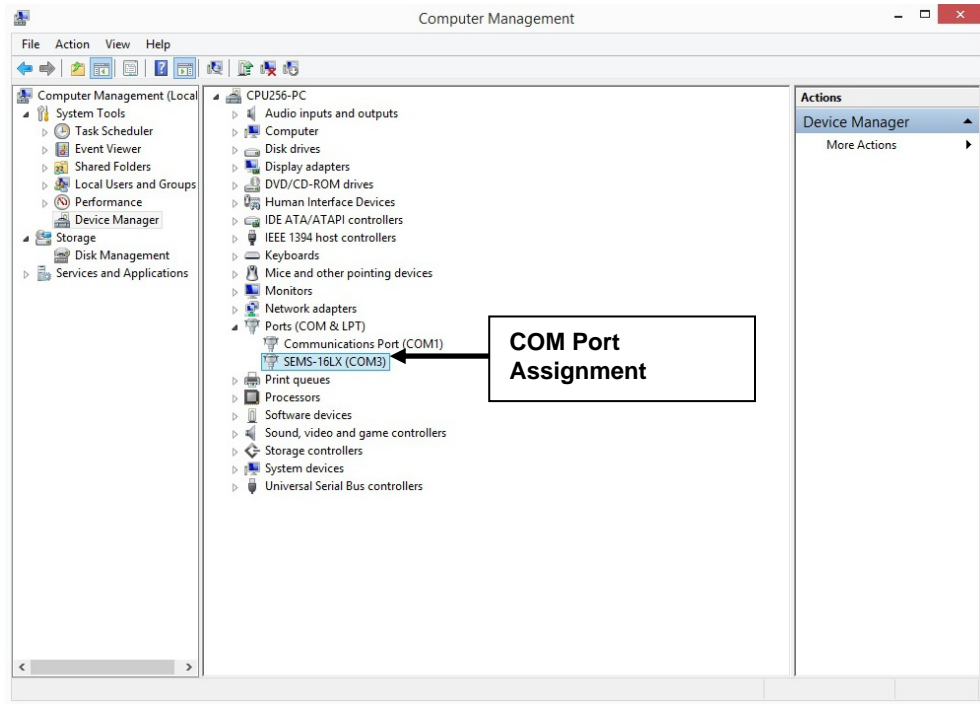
Computer Management

File Action View Help

Computer Management (Local
System Tools
Task Scheduler
Event Viewer
Shared Folders
Local Users and Groups
Performance
Device Manager
Storage
Disk Management
Services and Applications

CPU256-PC
Audio inputs and outputs
Computer
Disk drives
Display adapters
DVD/CD-ROM drives
Human Interface Devices
IDE ATA/ATAPI controllers
IEEE 1394 host controllers
Keyboards
Mice and other pointing devices
Monitors
Network adapters
Ports (COM & LPT)
Communications Port (COM1)
SEMS-16LX (COM3)
Print queues
Processors
Software devices
Sound, video and game controllers
Storage controllers
System devices
Universal Serial Bus controllers

COM Port Assignment

Actions
Device Manager
More Actions